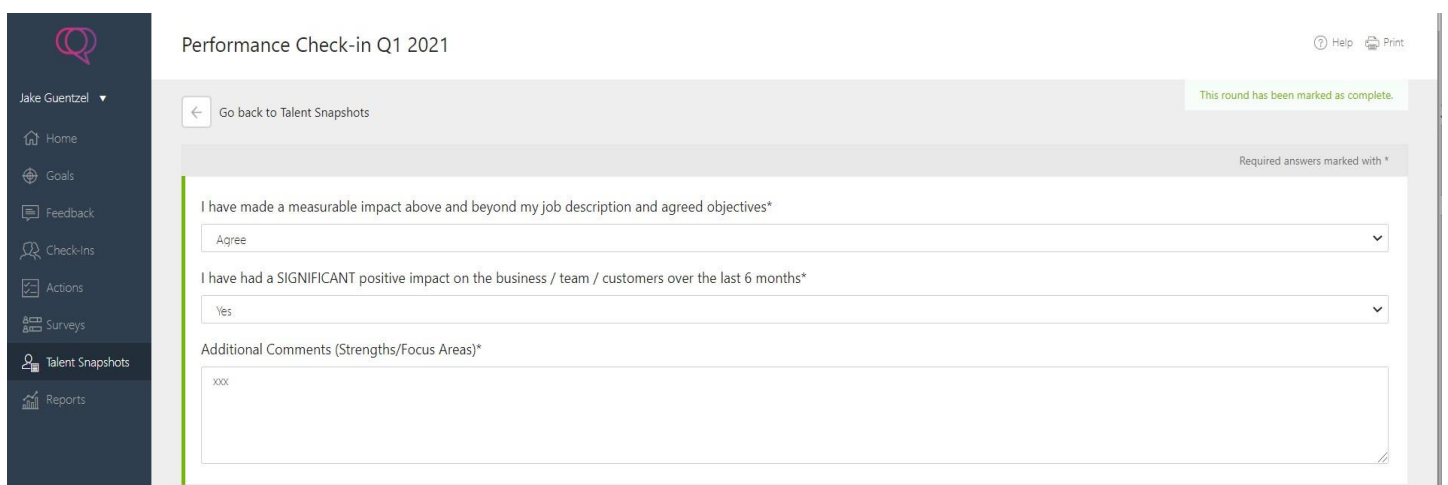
Jake Guentzel ▼

Home

Goals

Feedback

Check-Ins

Actions

Surveys

Talent Snapshots

Reports

Performance Check-in Q1 2021

Help Print

Go back to Talent Snapshots

This round has been marked as complete.

Required answers marked with *

I have made a measurable impact above and beyond my job description and agreed objectives*

Agree

I have had a SIGNIFICANT positive impact on the business / team / customers over the last 6 months*

Yes

Additional Comments (Strengths/Focus Areas)*

xxx